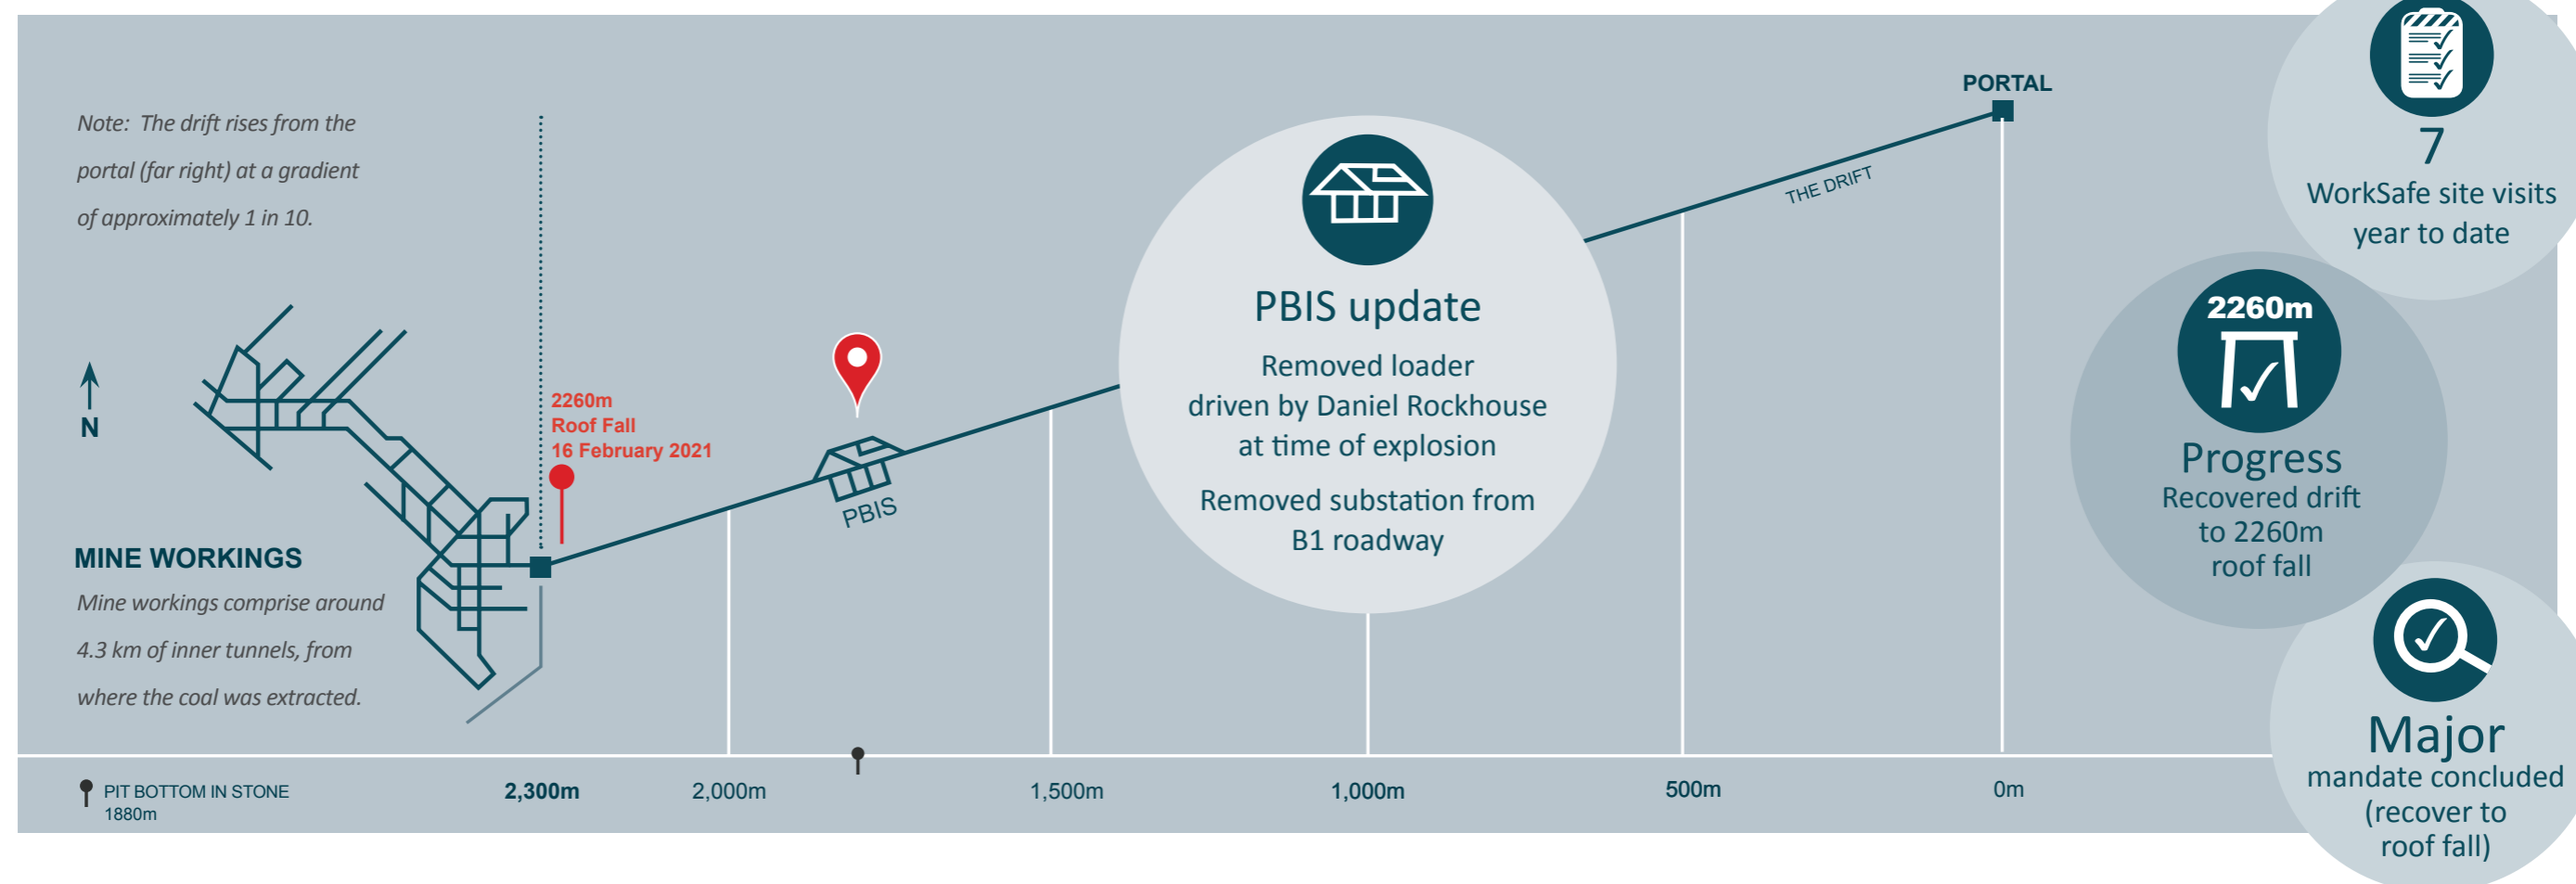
Note: The drift rises from the portal (far right) at a gradient of approximately 1 in 10.

N

MINE WORKINGS

Mine workings comprise around 4.3 km of inner tunnels, from where the coal was extracted.

2260m
Roof Fall
16 February 2021

PBIS

THE DRIFT

PORTAL

PBIS update

Removed loader driven by Daniel Rockhouse at time of explosion

Removed substation from B1 roadway

7
WorkSafe site visits year to date

2260m

Progress
Recovered drift to 2260m roof fall

Major
mandate concluded (recover to roof fall)

PIT BOTTOM IN STONE
1880m

2,300m

2,000m

1,500m

1,000m

500m

0m